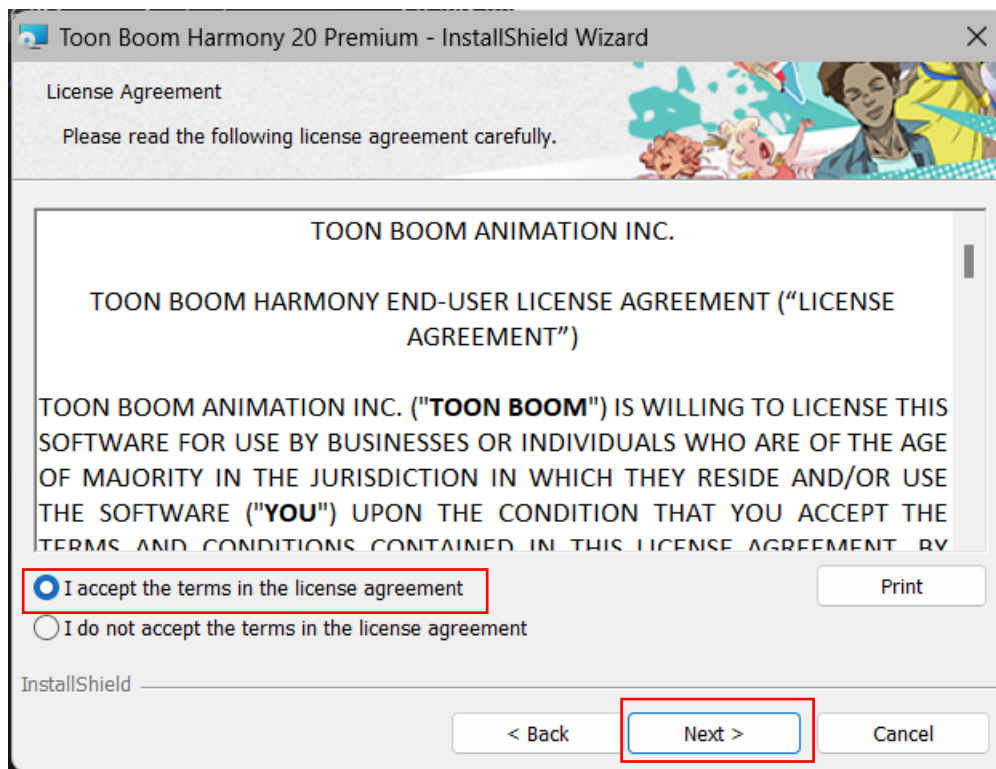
Toon Boom Harmony 20 Premium - InstallShield Wizard

License Agreement

Please read the following license agreement carefully.

TOON BOOM ANIMATION INC.

TOON BOOM HARMONY END-USER LICENSE AGREEMENT (“LICENSE AGREEMENT”)

TOON BOOM ANIMATION INC. ("TOON BOOM") IS WILLING TO LICENSE THIS SOFTWARE FOR USE BY BUSINESSES OR INDIVIDUALS WHO ARE OF THE AGE OF MAJORITY IN THE JURISDICTION IN WHICH THEY RESIDE AND/OR USE THE SOFTWARE ("YOU") UPON THE CONDITION THAT YOU ACCEPT THE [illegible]

I accept the terms in the license agreement

Print

I do not accept the terms in the license agreement

InstallShield

< Back

Next >

Cancel